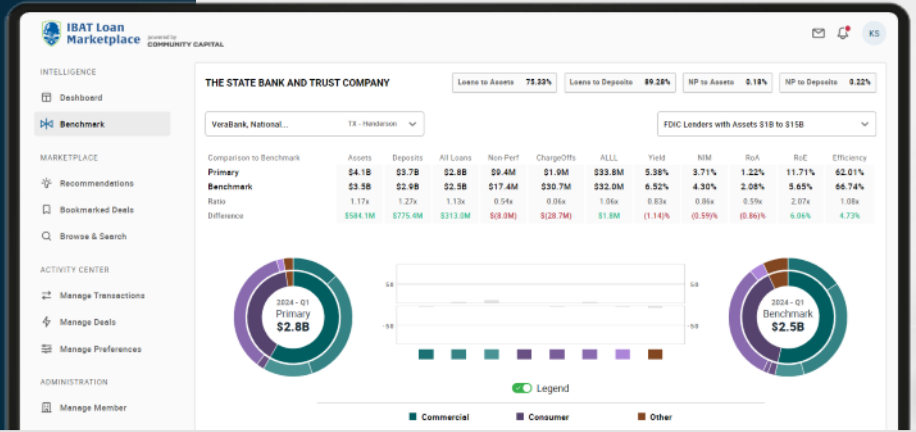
IBAT Loan Marketplace powered by COMMUNITY CAPITAL

KS

INTELLIGENCE

Dashboard

Benchmark

MARKETPLACE

Recommendations

Bookmarked Deals

Browse & Search

ACTIVITY CENTER

Manage Transactions

Manage Deals

Manage Preferences

ADMINISTRATION

Manage Member

THE STATE BANK AND TRUST COMPANY

Loans to Assets 75.33%

Loans to Deposits 89.28%

NP to Assets 0.18%

NP to Deposits 0.22%

VeraBank, National... TX - Henderson

FDIC Lenders with Assets $1B to $15B

| Comparison to Benchmark | Assets | Deposits | All Loans | Non-Perf | ChargeOffs | ALLL | Yield | NIM | RoA | RoE | Efficiency |
|---|---|---|---|---|---|---|---|---|---|---|---|
| Primary | $4.1B | $3.7B | $2.8B | $9.4M | $1.9M | $33.8M | 5.38% | 3.71% | 1.22% | 11.71% | 62.01% |
| Benchmark | $3.5B | $2.9B | $2.5B | $17.4M | $30.7M | $32.0M | 6.52% | 4.30% | 2.08% | 5.65% | 66.74% |
| Ratio | 1.17x | 1.27x | 1.13x | 0.54x | 0.06x | 1.06x | 0.83x | 0.86x | 0.59x | 2.07x | 1.08x |
| Difference | $584.1M | $775.4M | $313.0M | $(8.0M) | $(28.7M) | $1.8M | (1.14)% | (0.59)% | (0.86)% | 6.06% | 4.73% |

2024 - Q1 Primary $2.8B

50 50

-50 -50

2024 - Q1 Benchmark $2.5B

Legend

Commercial Consumer Other